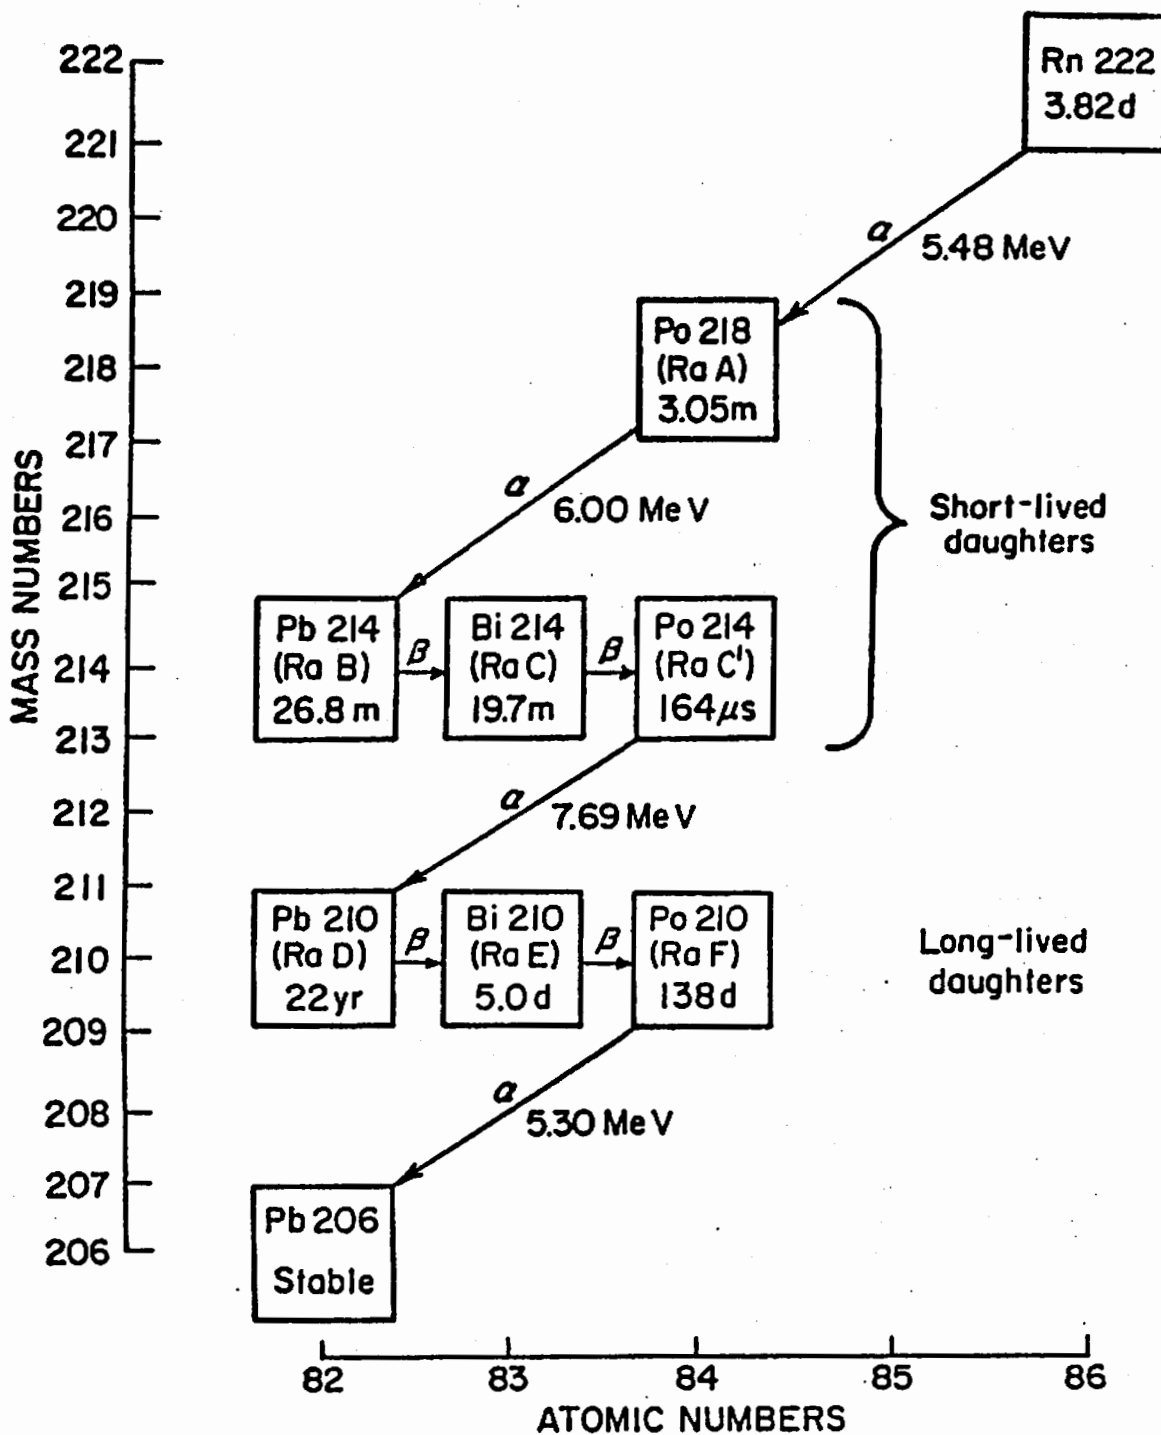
222
221
220
219
218
217
216
215
214
213
212
211
210
209
208
207
206

MASS NUMBERS

Rn 222
3.82d

$\alpha$ 5.48 MeV

Po 218
(Ra A)
3.05m

$\alpha$ 6.00 MeV

Short-lived daughters

Pb 214
(Ra B)
26.8 m

$\beta$

Bi 214
(Ra C)
19.7m

$\beta$

Po 214
(Ra C')
164$\mu$s

$\alpha$ 7.69 MeV

Pb 210
(Ra D)
22yr

$\beta$

Bi 210
(Ra E)
5.0d

$\beta$

Po 210
(Ra F)
138d

Long-lived daughters

$\alpha$ 5.30 MeV

Pb 206
Stable

82
83
84
85
86
ATOMIC NUMBERS